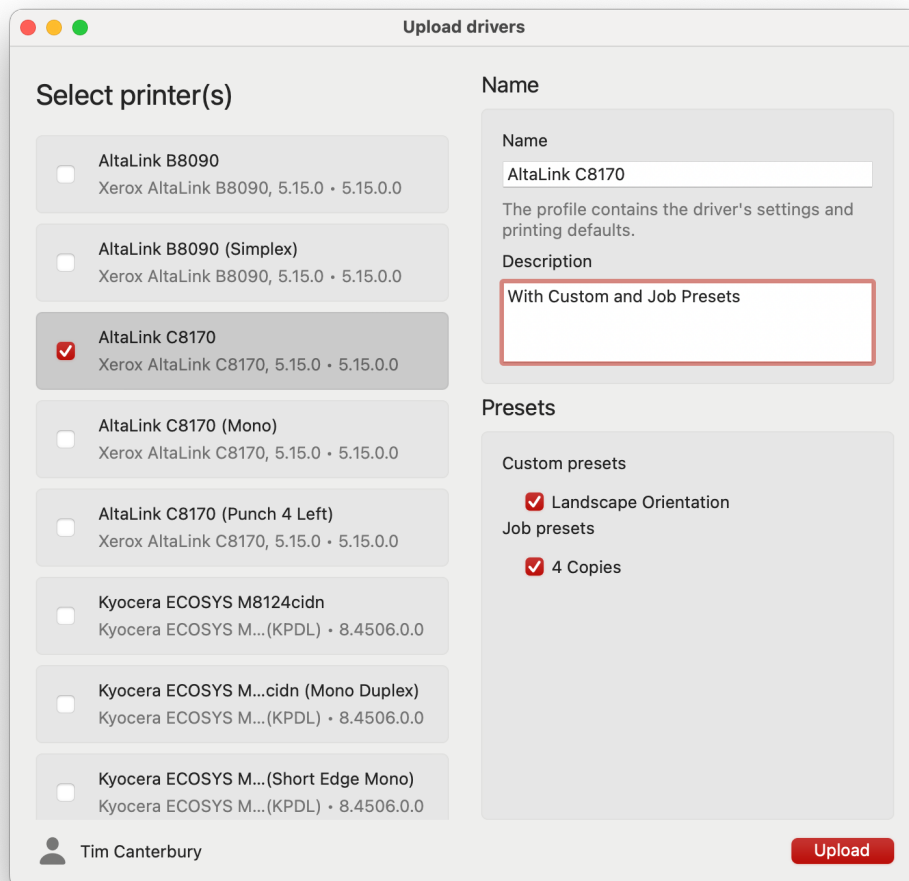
Upload drivers

Select printer(s)

AltaLink B8090
Xerox AltaLink B8090, 5.15.0 • 5.15.0.0

AltaLink B8090 (Simplex)
Xerox AltaLink B8090, 5.15.0 • 5.15.0.0

AltaLink C8170
Xerox AltaLink C8170, 5.15.0 • 5.15.0.0

AltaLink C8170 (Mono)
Xerox AltaLink C8170, 5.15.0 • 5.15.0.0

AltaLink C8170 (Punch 4 Left)
Xerox AltaLink C8170, 5.15.0 • 5.15.0.0

Kyocera ECOSYS M8124cidn
Kyocera ECOSYS M...(KPDL) • 8.4506.0.0

Kyocera ECOSYS M...cidn (Mono Duplex)
Kyocera ECOSYS M...(KPDL) • 8.4506.0.0

Kyocera ECOSYS M...(Short Edge Mono)
Kyocera ECOSYS M...(KPDL) • 8.4506.0.0

Tim Canterbury

Name

Name
AltaLink C8170
The profile contains the driver's settings and printing defaults.

Description
With Custom and Job Presets

Presets

Custom presets
Landscape Orientation
Job presets
4 Copies

Upload